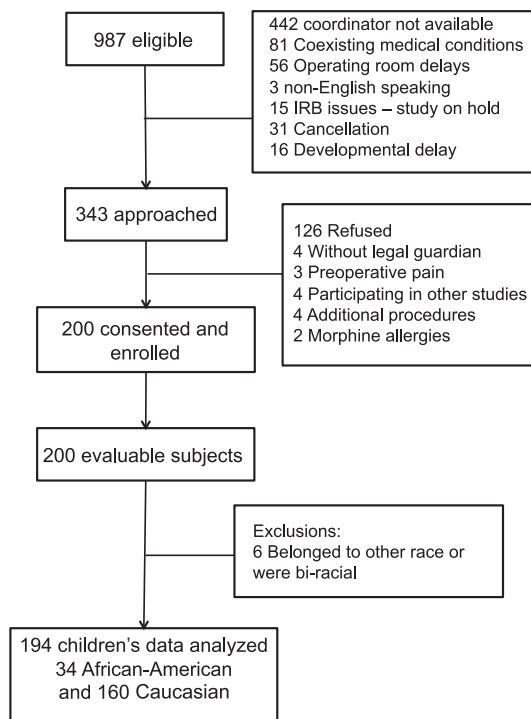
987 eligible

442 coordinator not available
81 Coexisting medical conditions
56 Operating room delays
3 non-English speaking
15 IRB issues – study on hold
31 Cancellation
16 Developmental delay

343 approached

126 Refused
4 Without legal guardian
3 Preoperative pain
4 Participating in other studies
4 Additional procedures
2 Morphine allergies

200 consented and enrolled

200 evaluable subjects

Exclusions:
6 Belonged to other race or were bi-racial

194 children's data analyzed
34 African-American
and 160 Caucasian